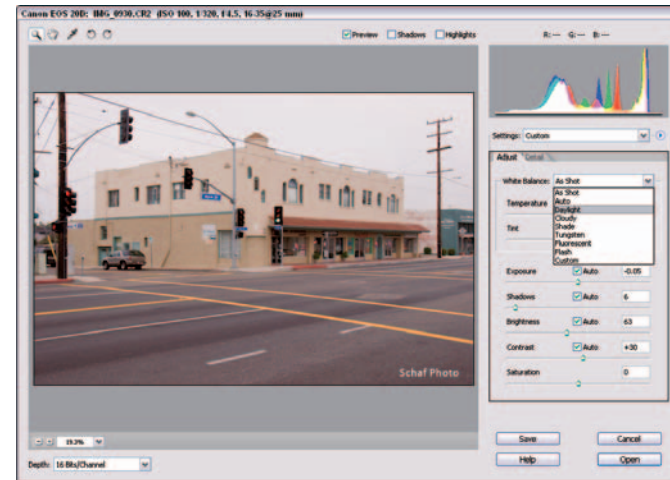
Canon EOS 20D: IMG_0930.CR2 (ISO 100, 1/320, f/4.5, 16-35@25 mm)

Preview Shadows Highlights

R:--- G:--- B:---

Settings: Custom

Adjust Detail

White Balance: As Shot

As Shot
Auto
Daylight
Cloudy
Shade
Tungsten
Fluorescent
Flash
Custom

Temperature

Tint

Exposure Auto -0.05

Shadows Auto 6

Brightness Auto 63

Contrast Auto +30

Saturation 0

Schaf Photo

19.3%

Depth: 16 Bits/Channel

Save

Cancel

Help

Open